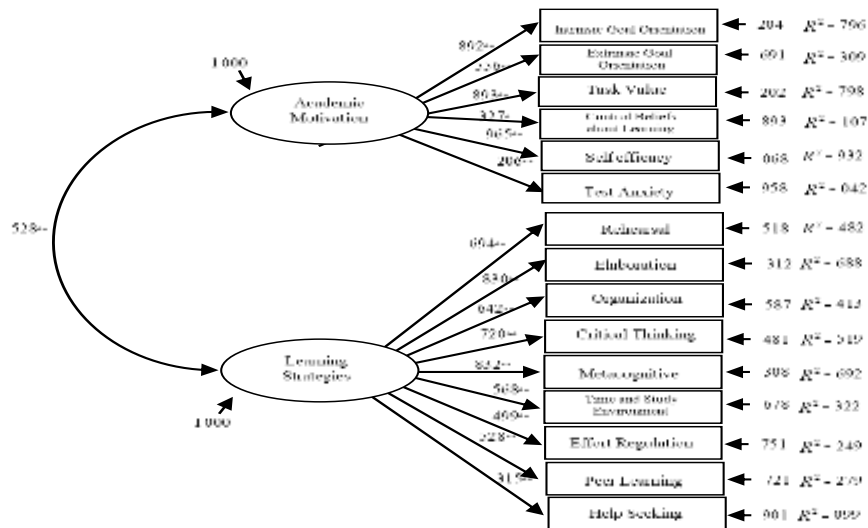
1.000

Academic Motivation

.892**
.556**
.893**
.327*
.965**
.206**

Intrinsic Goal Orientation ← .204 $R^2$ = .796
Extrinsic Goal Orientation ← .691 $R^2$ = .309
Task Value ← .202 $R^2$ = .798
Control Beliefs about Learning ← .893 $R^2$ = .107
Self-efficacy ← .068 $R^2$ = .932
Test Anxiety ← .958 $R^2$ = .042

.528**

Learning Strategies

1.000

.694**
.830**
.642**
.720**
.832**
.568**
.469**
.528**
.319**

Rehearsal ← .518 $R^2$ = .482
Elaboration ← .312 $R^2$ = .688
Organization ← .587 $R^2$ = .413
Critical Thinking ← .481 $R^2$ = .519
Metacognitive ← .308 $R^2$ = .692
Time and Study Environment ← .678 $R^2$ = .322
Effort Regulation ← .751 $R^2$ = .249
Peer Learning ← .721 $R^2$ = .279
Help Seeking ← .901 $R^2$ = .099